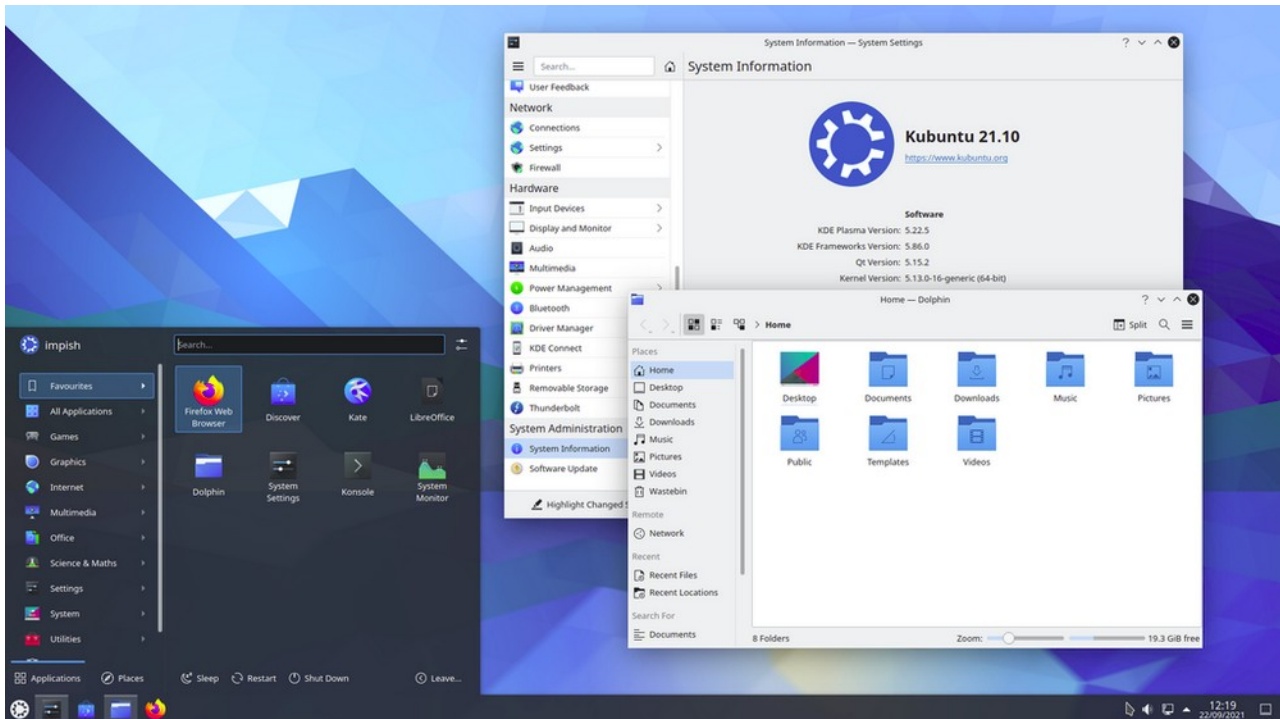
System Information — System Settings

Search...

System Information

User Feedback

Network

Connections

Settings

Firewall

Hardware

Input Devices

Display and Monitor

Audio

Multimedia

Power Management

Bluetooth

Driver Manager

KDE Connect

Printers

Removable Storage

Thunderbolt

System Administration

System Information

Software Update

Highlight Changed S

Kubuntu 21.10

https://www.kubuntu.org

Software

KDE Plasma Version: 5.22.5

KDE Frameworks Version: 5.86.0

Qt Version: 5.15.2

Kernel Version: 5.13.0-16-generic (64-bit)

Home — Dolphin

Home

Split

Places

Home

Desktop

Documents

Downloads

Music

Pictures

Videos

Wastebin

Remote

Network

Recent

Recent Files

Recent Locations

Search For

Documents

Desktop

Documents

Downloads

Music

Pictures

Public

Templates

Videos

8 Folders

Zoom:

19.3 GiB free

impish

Search...

Favourites

All Applications

Games

Graphics

Internet

Multimedia

Office

Science & Maths

Settings

System

Utilities

Firefox Web Browser

Discover

Kate

LibreOffice

Dolphin

System Settings

Konsole

System Monitor

Applications

Places

Sleep

Restart

Shut Down

Leave...

12:19
22/09/2021